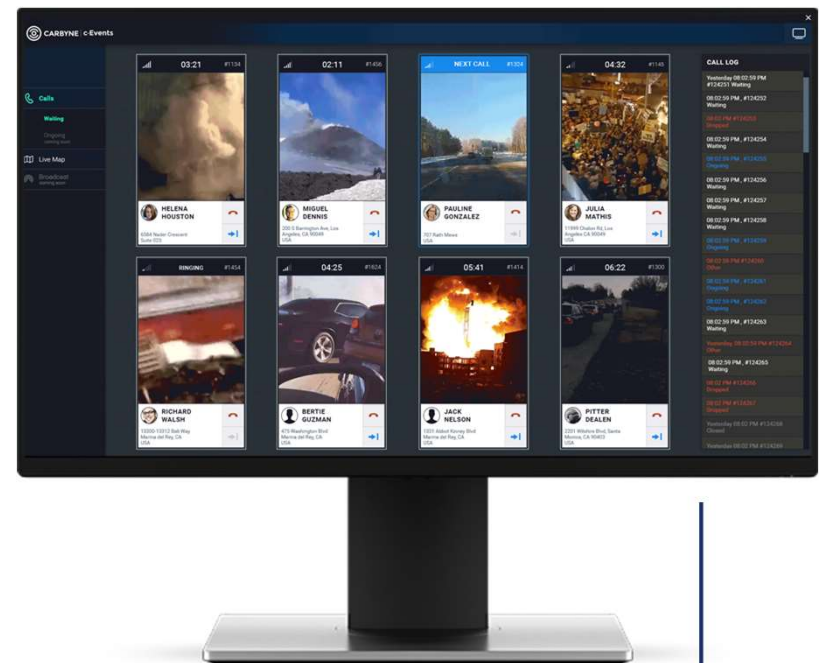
CARBYNE | c-Events

Calls
Waiting
Ongoing
Live Map
Broadcast

03:21 #1134
HELENA HOUSTON
6584 Nader Crescent Suite 023

02:11 #1456
MIGUEL DENNIS
200 S Barrington Ave, Los Angeles, CA 90049 USA

NEXT CALL #1324
PAULINE GONZALEZ
707 Rath Mews USA

04:32 #1146
JULIA MATHIS
11999 Chalon Rd, Los Angeles CA 90049 USA

RINGING #1454
RICHARD WALSH
13000-13512 Bali Way Marina del Rey, CA USA

04:25 #1624
BERTIE GUZMAN
475 Washington Blvd Marina del Rey, CA USA

05:41 #1414
JACK NELSON
1031 Abbot Kinney Blvd Marina del Rey, CA USA

06:22 #1300
PITTER DEALEN
2301 Wilshire Blvd, Santa Monica, CA 90403 USA

CALL LOG
Yesterday 08:02:59 PM #124251 Waiting
08:02:59 PM , #124252 Waiting
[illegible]
08:02:59 PM , #124254 Waiting
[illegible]
08:02:59 PM , #124256 Waiting
08:02:59 PM , #124257 Waiting
08:02:59 PM , #124258 Waiting
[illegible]
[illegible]
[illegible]
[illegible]
08:02:59 PM , #124263 Waiting
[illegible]
08:02:59 PM , #124265 Waiting
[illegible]
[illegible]
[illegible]
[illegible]